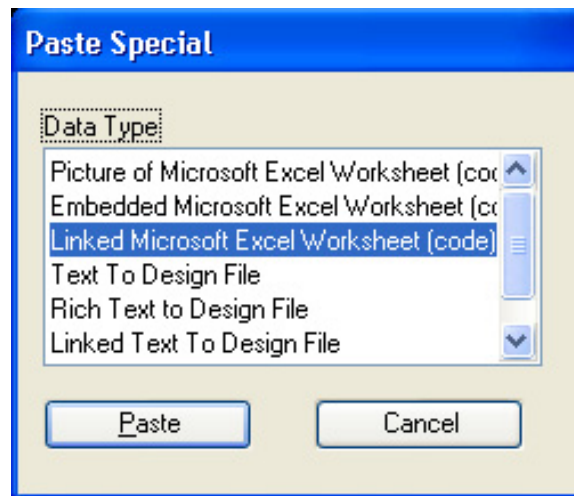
Paste Special

Data Type

Picture of Microsoft Excel Worksheet (co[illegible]
Embedded Microsoft Excel Worksheet (c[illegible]
Linked Microsoft Excel Worksheet (code)
Text To Design File
Rich Text to Design File
Linked Text To Design File

Paste
Cancel